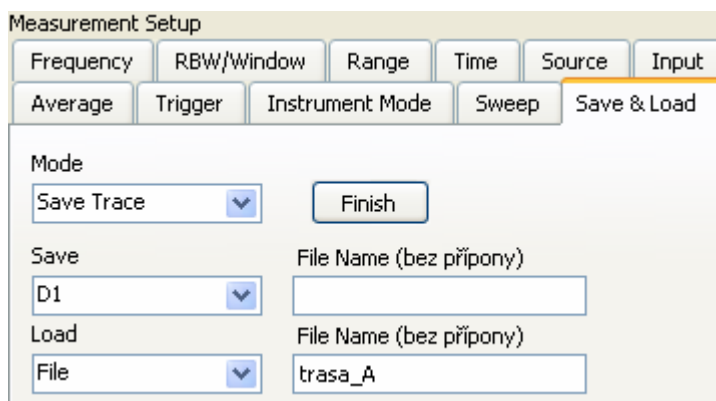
Measurement Setup

Frequency | RBW/Window | Range | Time | Source | Input

Average | Trigger | Instrument Mode | Sweep | Save & Load

Mode

Save Trace

Finish

Save

D1

File Name (bez přípony)

Load

File

File Name (bez přípony)

trasa_A